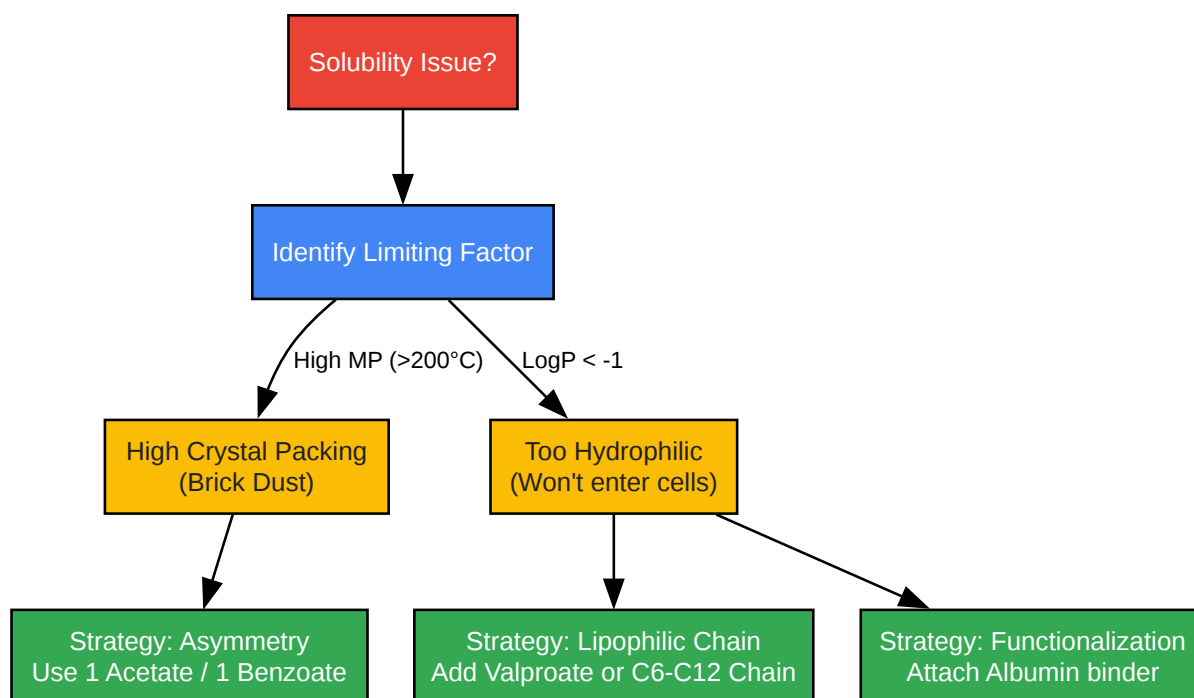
Solubility Issue?

Identify Limiting Factor

High MP (>200°C)

LogP < -1

High Crystal Packing
(Brick Dust)

Too Hydrophilic
(Won't enter cells)

Strategy: Asymmetry
Use 1 Acetate / 1 Benzoate

Strategy: Lipophilic Chain
Add Valproate or C6-C12 Chain

Strategy: Functionalization
Attach Albumin binder